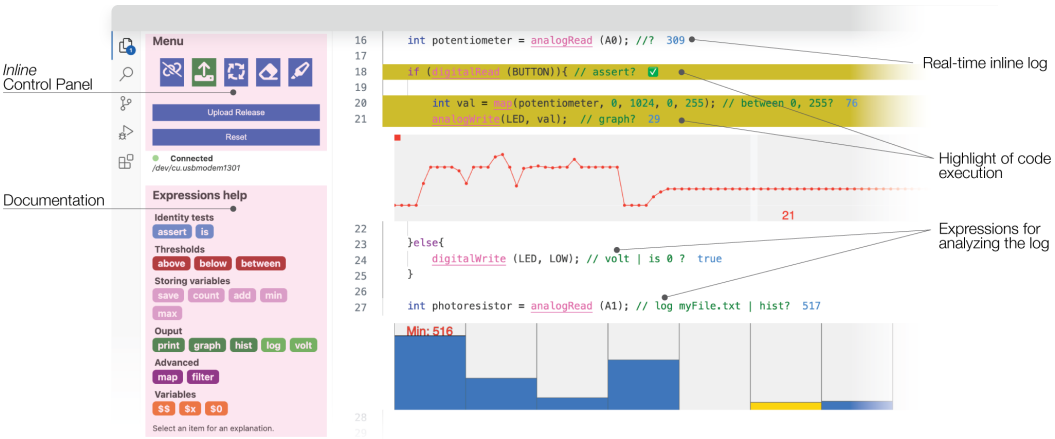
Inline
Control Panel

Documentation

Menu

Upload Release

Reset

Connected
/dev/cu.usbmodem1301

Expressions help

Identity tests
assert is

Thresholds
above below between

Storing variables
save count add min max

Ouput
print graph hist log volt

Advanced
map filter

Variables
$$ $x $0

Select an item for an explanation.

16 int potentiometer = analogRead (A0); //? 309
17
18 if (digitalRead (BUTTON)){ // assert? ✅
19
20 int val = map(potentiometer, 0, 1024, 0, 255); // between 0, 255? 76
21 analogWrite(LED, val); // graph? 29

21

22
23 }else{
24 digitalWrite (LED, LOW); // volt | is 0 ? true
25 }
26
27 int photoresistor = analogRead (A1); // log myFile.txt | hist? 517

Min: 516

28

Real-time inline log

Highlight of code execution

Expressions for analyzing the log